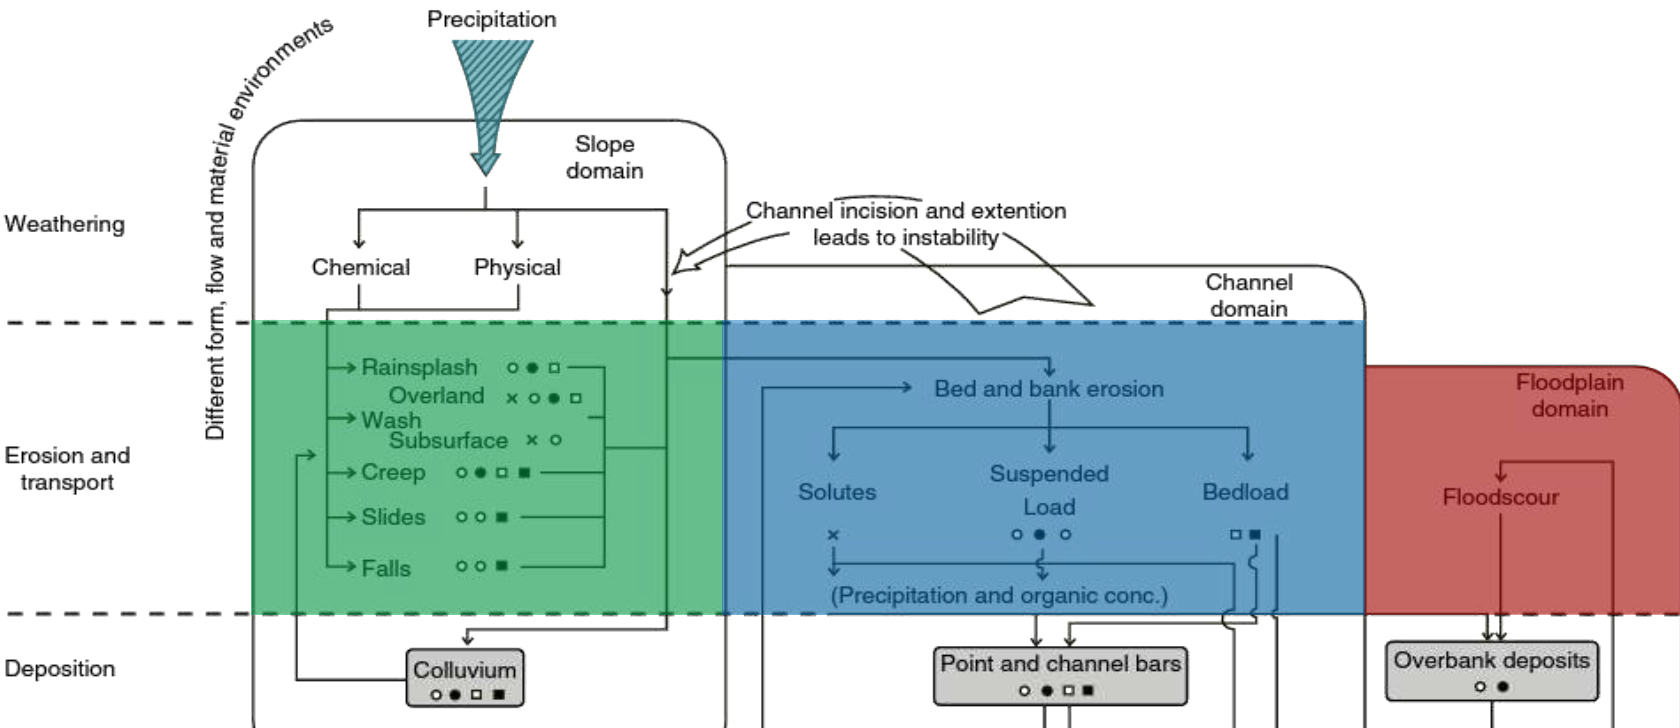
Precipitation

Different form, flow and material environments

Slope domain

Weathering

Chemical

Physical

Channel incision and extention leads to instability

Channel domain

Floodplain domain

Erosion and transport

Rainsplash ○ ● □

Overland × ○ ● □

Wash

Subsurface × ○

Creep ○ ● □ ■

Slides ○ ○ ■

Falls ○ ○ ■

Bed and bank erosion

Solutes

×

Suspended Load

○ ● ○

Bedload

□ ■

(Precipitation and organic conc.)

Floodscour

Deposition

Colluvium

○ ● □ ■

Point and channel bars

○ ● □ ■

Overbank deposits

○ ●